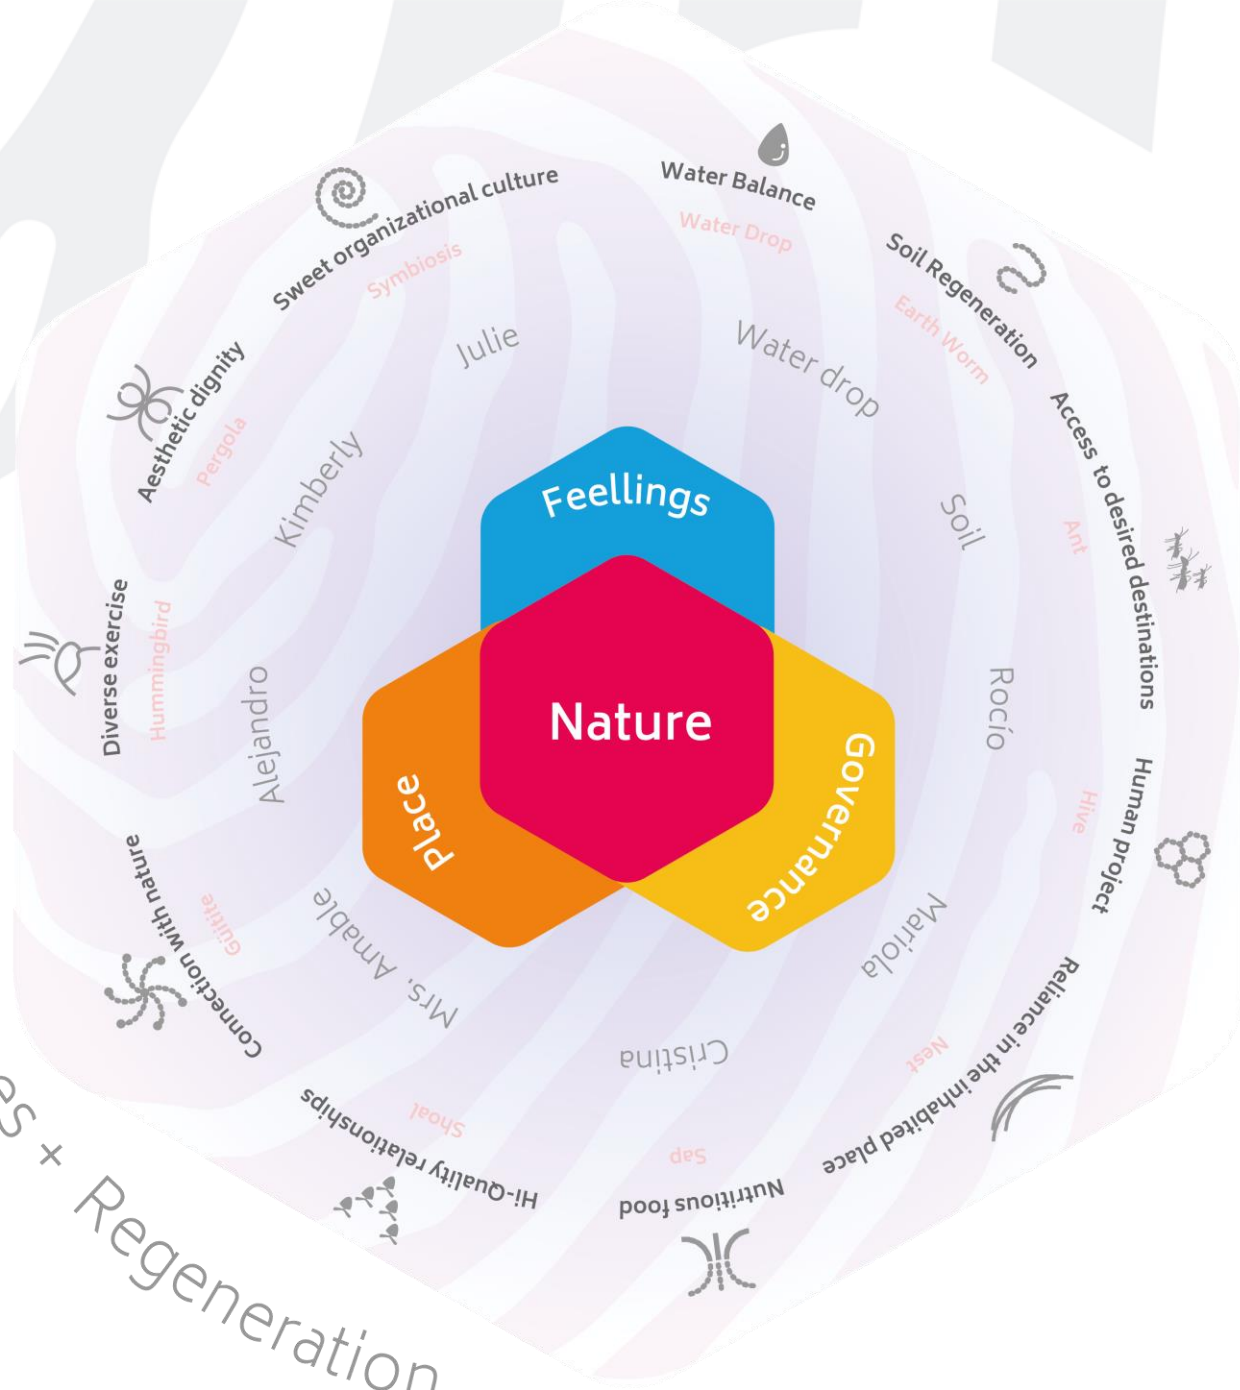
Feellings

Nature

Place

Governance

Water Balance
Water Drop
Water drop

Soil Regeneration
Earth Worm
Soil

Access to desired destinations
Ant
Rocío

Human project
Hive
Mariola

Reliance in the inhabited place
Nest
Cristina

Nutritious food
Sap

Hi-Quality relationships
Shoal
Mrs. Amable

Connection with nature
Güitite
Alejandro

Diverse exercise
Hummingbird
Kimberly

Aesthetic dignity
Pergola
Julie

Sweet organizational culture
Symbiosis

es + Regeneration